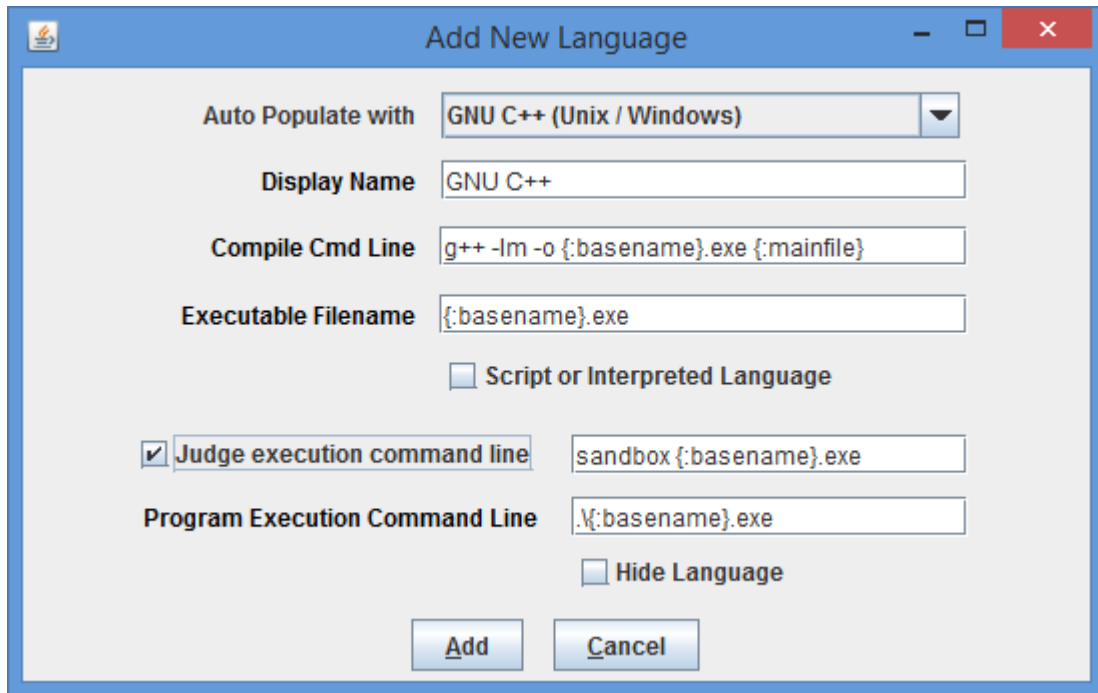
Add New Language

Auto Populate with
GNU C++ (Unix / Windows)

Display Name
GNU C++

Compile Cmd Line
g++ -lm -o {:basename}.exe {:mainfile}

Executable Filename
{:basename}.exe

Script or Interpreted Language

Judge execution command line
sandbox {:basename}.exe

Program Execution Command Line
.\{:basename}.exe

Hide Language

Add
Cancel